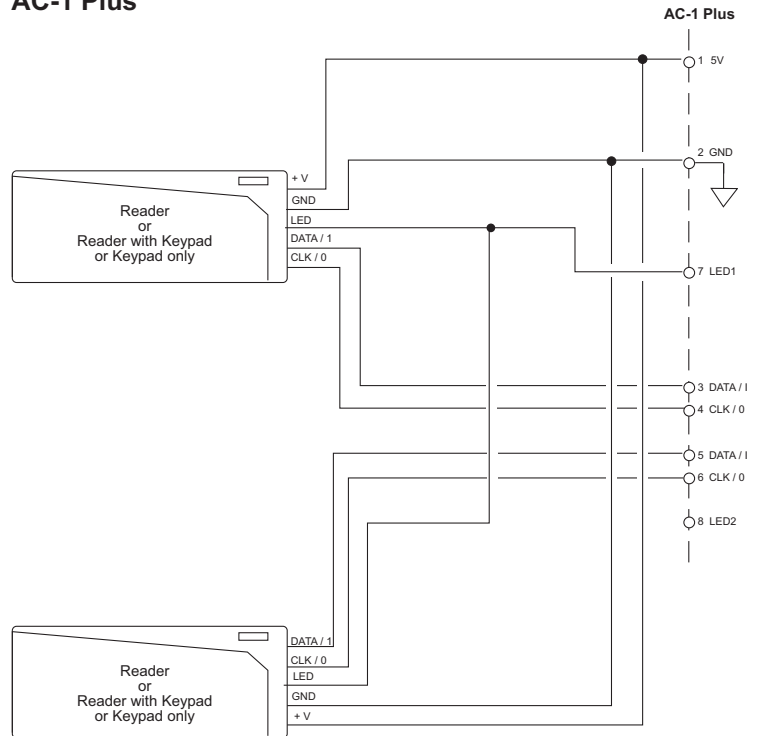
AC-1 Plus

AC-1 Plus

1 5V

2 GND

+ V
GND
LED
DATA / 1
CLK / 0

Reader
or
Reader with Keypad
or Keypad only

7 LED1

3 DATA / I

4 CLK / 0

5 DATA / I

6 CLK / 0

8 LED2

DATA / 1
CLK / 0
LED
GND
+ V

Reader
or
Reader with Keypad
or Keypad only